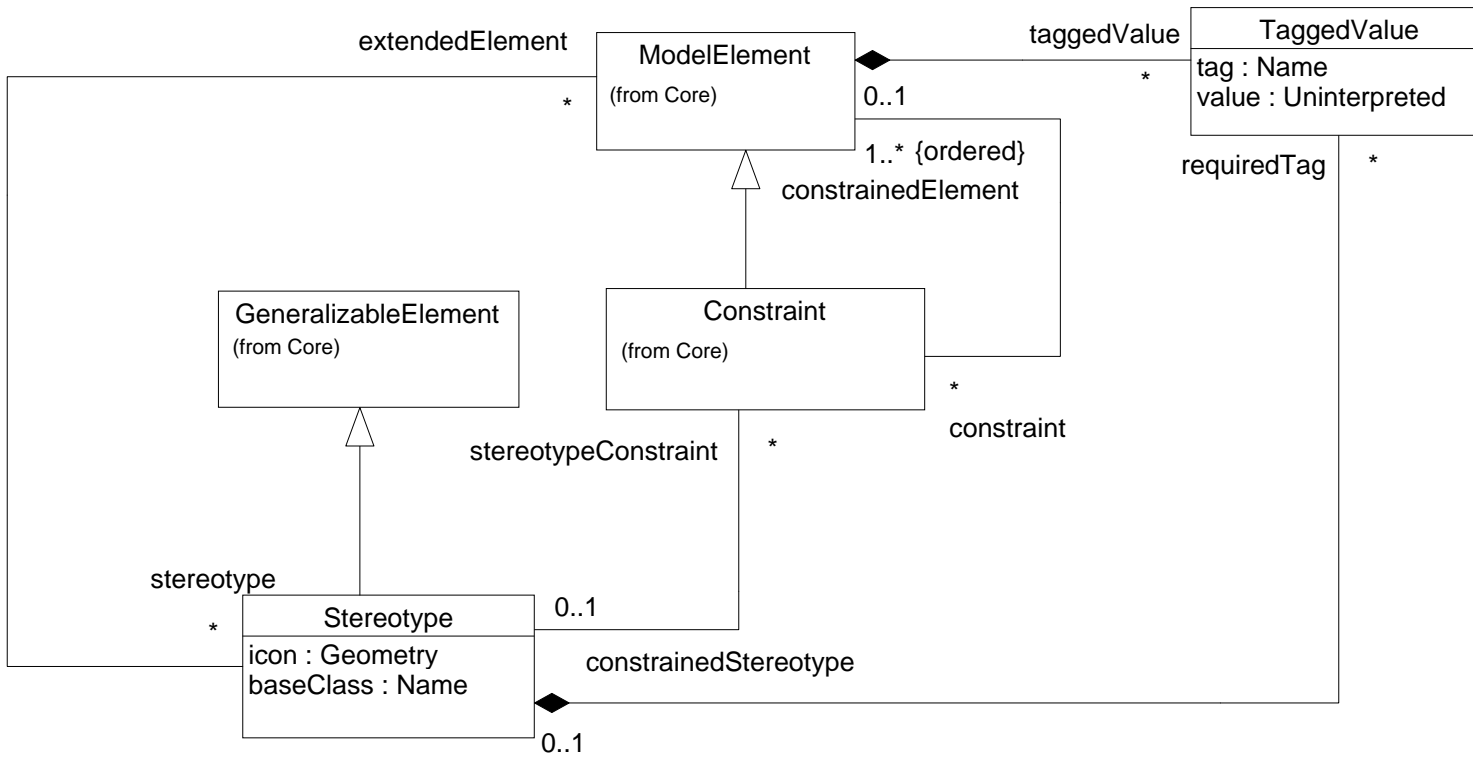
extendedElement

*

ModelElement
(from Core)

0..1

taggedValue

*

TaggedValue
tag : Name
value : Uninterpreted

requiredTag

*

1..* {ordered}
constrainedElement

GeneralizableElement
(from Core)

Constraint
(from Core)

*
constraint

stereotypeConstraint

*

stereotype

*

Stereotype
icon : Geometry
baseClass : Name

0..1

constrainedStereotype

0..1